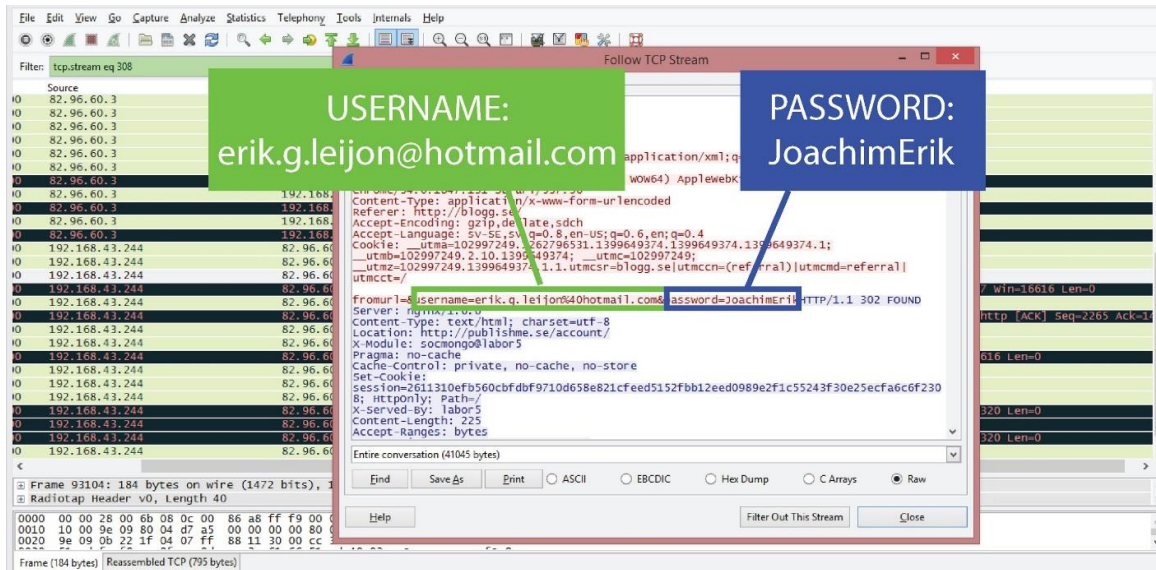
File Edit View Go Capture Analyze Statistics Telephony Tools Internals Help

Filter: tcp.stream eq 308

Source
82.96.60.3
82.96.60.3
82.96.60.3
82.96.60.3
82.96.60.3
82.96.60.3
82.96.60.3
82.96.60.3 192.168.
82.96.60.3 192.168.
82.96.60.3 192.168.
82.96.60.3 192.168.
192.168.43.244 82.96.60
192.168.43.244 82.96.60
192.168.43.244 82.96.60
192.168.43.244 82.96.60
192.168.43.244 82.96.60
192.168.43.244 82.96.60
192.168.43.244 82.96.60
192.168.43.244 82.96.60
192.168.43.244 82.96.60
192.168.43.244 82.96.60
192.168.43.244 82.96.60
192.168.43.244 82.96.60
192.168.43.244 82.96.60
192.168.43.244 82.96.60
192.168.43.244 82.96.60

7 Win=16616 Len=0
http [ACK] Seq=2265 Ack=1
616 Len=0
320 Len=0
320 Len=0

Frame 93104: 184 bytes on wire (1472 bits), 1
Radiotap Header v0, Length 40

0000 00 00 28 00 6b 08 0c 00 86 a8 ff f9 00
0010 10 00 9e 09 80 04 d7 a5 00 00 00 00 80
0020 9e 09 0b 22 1f 04 07 ff 88 11 30 00 cc

Frame (184 bytes) Reassembled TCP (795 bytes)

Follow TCP Stream

USERNAME:
erik.g.leijon@hotmail.com

PASSWORD:
JoachimErik

application/xml;q=
WOW64) AppleWebK
Content-Type: application/x-www-form-urlencoded
Referer: http://blogg.se
Accept-Encoding: gzip,deflate,sdch
Accept-Language: sv-SE,sv;q=0.8,en-US;q=0.6,en;q=0.4
Cookie: __utma=102997249.1262796531.1399649374.1399649374.1399649374.1;
__utmb=102997249.2.10.1399649374; __utmc=102997249;
__utmz=102997249.1399649374.1.1.utmcsr=blogg.se|utmccn=(referral)|utmcmd=referral|
utmcct=/

fromurl=&username=erik.g.leijon%40hotmail.com&password=JoachimErikHTTP/1.1 302 FOUND
Server: nginx/1.0.0
Content-Type: text/html; charset=utf-8
Location: http://publishme.se/account/
X-Module: socmongo@labor5
Pragma: no-cache
Cache-Control: private, no-cache, no-store
Set-Cookie:
session=2611310efb560cbfdbf9710d658e821cfeed5152fbb12eed0989e2f1c55243f30e25ecfa6c6f230
8; HttpOnly; Path=/
X-Served-By: labor5
Content-Length: 225
Accept-Ranges: bytes

Entire conversation (41045 bytes)

Find Save As Print ASCII EBCDIC Hex Dump C Arrays Raw

Help Filter Out This Stream Close